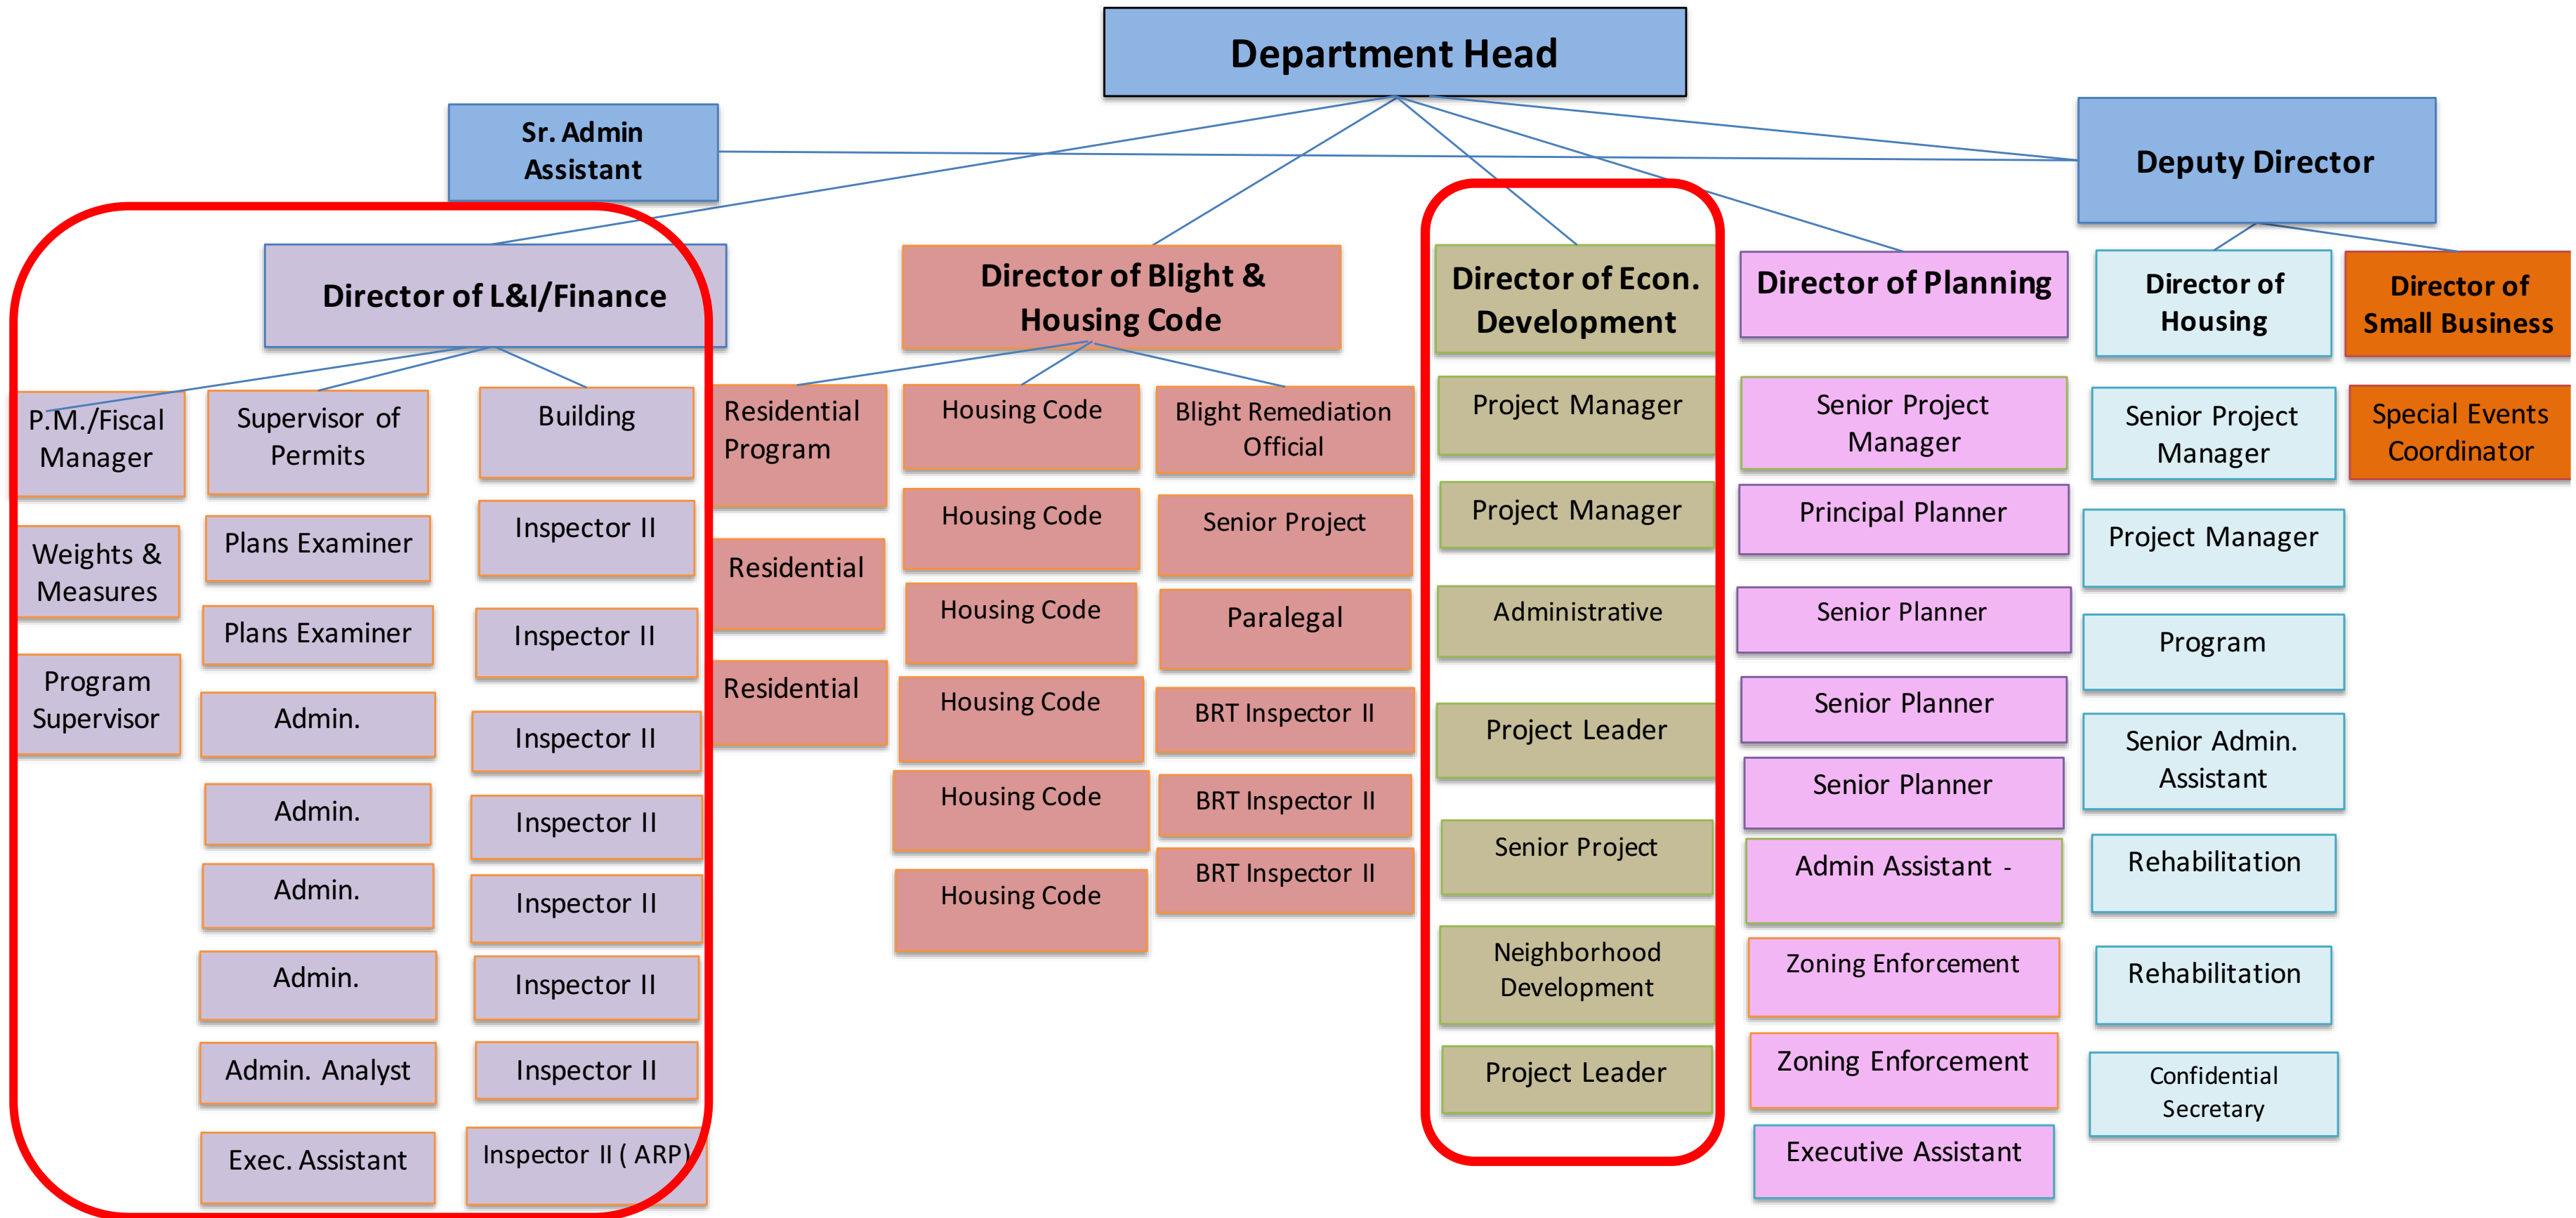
Department Head

Sr. Admin Assistant

Deputy Director

Director of L&I/Finance

P.M./Fiscal Manager

Weights & Measures

Program Supervisor

Supervisor of Permits

Plans Examiner

Plans Examiner

Admin.

Admin.

Admin.

Admin.

Admin. Analyst

Exec. Assistant

Building

Inspector II

Inspector II

Inspector II

Inspector II

Inspector II

Inspector II

Inspector II

Inspector II ( ARP)

Director of Blight & Housing Code

Residential Program

Residential

Residential

Housing Code

Housing Code

Housing Code

Housing Code

Housing Code

Housing Code

Blight Remediation Official

Senior Project

Paralegal

BRT Inspector II

BRT Inspector II

BRT Inspector II

Director of Econ. Development

Project Manager

Project Manager

Administrative

Project Leader

Senior Project

Neighborhood Development

Project Leader

Director of Planning

Senior Project Manager

Principal Planner

Senior Planner

Senior Planner

Senior Planner

Admin Assistant -

Zoning Enforcement

Zoning Enforcement

Executive Assistant

Director of Housing

Senior Project Manager

Project Manager

Program

Senior Admin. Assistant

Rehabilitation

Rehabilitation

Confidential Secretary

Director of Small Business

Special Events Coordinator